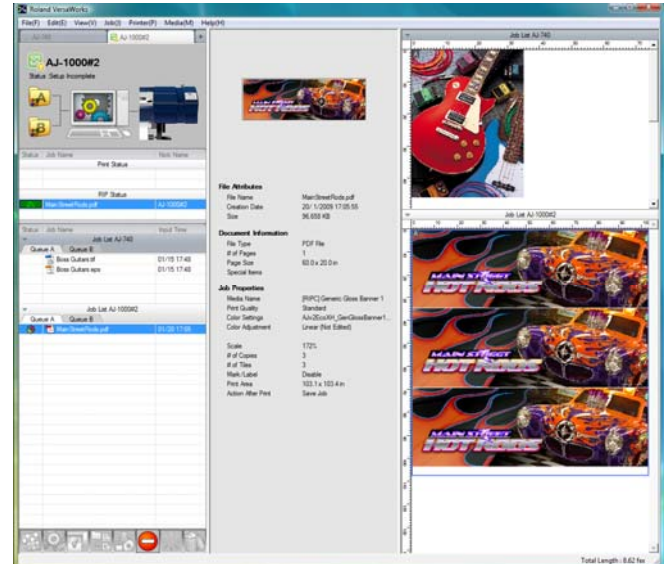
Roland VersaWorks

File(F) Edit(E) View(V) Job(J) Printer(P) Media(M) Help(H)

AJ-740 AJ-1000#2

AJ-1000#2

Status: Setup Incomplete

Status Job Name Host Name

Print Status

RIP Status

MainStreetRods.pdf AJ-1000#2

Status Job Name Input Time

Job List AJ-740

Queue A Queue B

Bose Guitars.tif 01/15 17:48

Bose Guitars.eps 01/15 17:48

Job List AJ-1000#2

Queue A Queue B

MainStreetRods.pdf 01/20 17:05

MAIN STREET HOT RODS

File Attributes

File Name MainStreetRods.pdf

Creation Date 20/ 1/2009 17:05:55

Size 96,658 KB

Document Information

File Type PDF File

# of Pages 1

Page Size 60.0 x 20.0 in

Special Items

Job Properties

Media Name [RIPC] Generic Gloss Banner 1

Print Quality Standard

Color Settings AJv2EcoXH_GenGlossBanner1...

Color Adjustment Linear (Not Edited)

Scale 172%

# of Copies 3

# of Tiles 3

Mark/Label Disable

Print Area 103.1 x 103.4 in

Action After Print Save Job

Job List AJ-740

Job List AJ-1000#2

MAIN STREET HOT RODS

MAIN STREET HOT RODS

MAIN STREET HOT RODS

Total Length : 8.62 fee